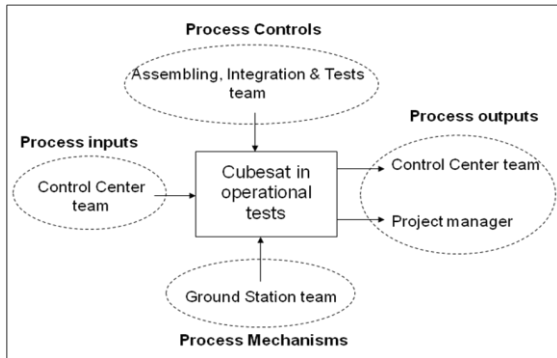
Process Controls

Assembling, Integration & Tests team

Process inputs

Control Center team

Cubesat in operational tests

Process outputs

Control Center team

Project manager

Ground Station team

Process Mechanisms